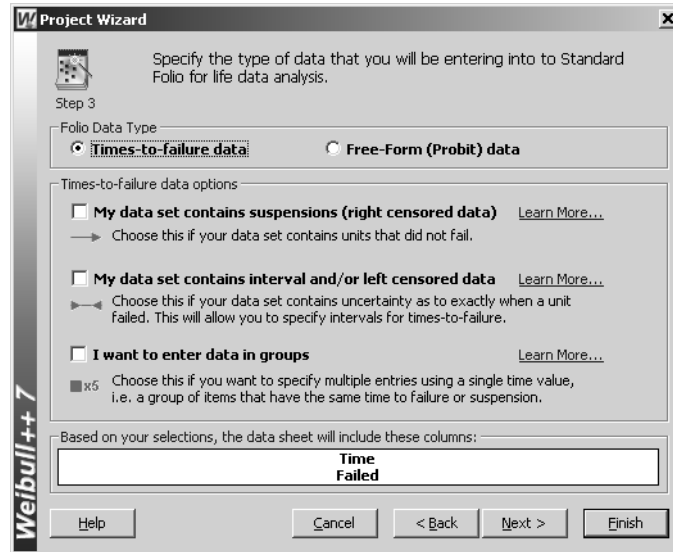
Project Wizard

Specify the type of data that you will be entering into to Standard Folio for life data analysis.

Step 3

Folio Data Type

Times-to-failure data

Free-Form (Probit) data

Times-to-failure data options

My data set contains suspensions (right censored data)

Learn More...

Choose this if your data set contains units that did not fail.

My data set contains interval and/or left censored data

Learn More...

Choose this if your data set contains uncertainty as to exactly when a unit failed. This will allow you to specify intervals for times-to-failure.

I want to enter data in groups

Learn More...

x5 Choose this if you want to specify multiple entries using a single time value, i.e. a group of items that have the same time to failure or suspension.

Based on your selections, the data sheet will include these columns:

Time
Failed

Weibull++ 7

Help

Cancel

< Back

Next >

Finish